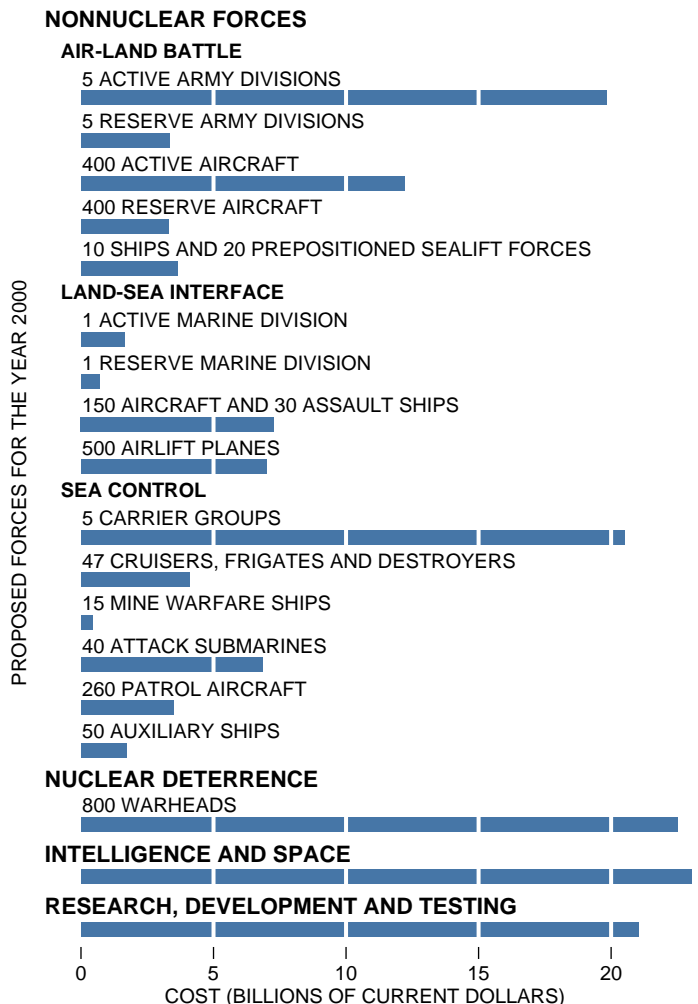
NONNUCLEAR FORCES

AIR-LAND BATTLE

5 ACTIVE ARMY DIVISIONS

5 RESERVE ARMY DIVISIONS

400 ACTIVE AIRCRAFT

400 RESERVE AIRCRAFT

10 SHIPS AND 20 PREPOSITIONED SEALIFT FORCES

LAND-SEA INTERFACE

1 ACTIVE MARINE DIVISION

1 RESERVE MARINE DIVISION

150 AIRCRAFT AND 30 ASSAULT SHIPS

500 AIRLIFT PLANES

SEA CONTROL

5 CARRIER GROUPS

47 CRUISERS, FRIGATES AND DESTROYERS

15 MINE WARFARE SHIPS

40 ATTACK SUBMARINES

260 PATROL AIRCRAFT

50 AUXILIARY SHIPS

NUCLEAR DETERRENCE

800 WARHEADS

INTELLIGENCE AND SPACE

RESEARCH, DEVELOPMENT AND TESTING

PROPOSED FORCES FOR THE YEAR 2000

0 5 10 15 20

COST (BILLIONS OF CURRENT DOLLARS)